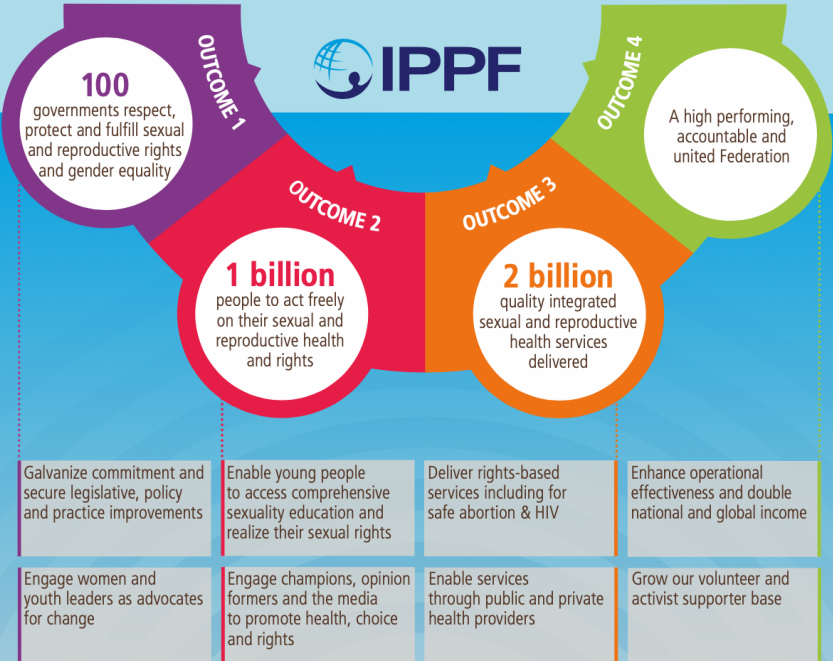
IPPF

OUTCOME 1

100
governments respect, protect and fulfill sexual and reproductive rights and gender equality

OUTCOME 2

1 billion
people to act freely on their sexual and reproductive health and rights

OUTCOME 3

2 billion
quality integrated sexual and reproductive health services delivered

OUTCOME 4

A high performing, accountable and united Federation

Galvanize commitment and secure legislative, policy and practice improvements

Engage women and youth leaders as advocates for change

Enable young people to access comprehensive sexuality education and realize their sexual rights

Engage champions, opinion formers and the media to promote health, choice and rights

Deliver rights-based services including for safe abortion & HIV

Enable services through public and private health providers

Enhance operational effectiveness and double national and global income

Grow our volunteer and activist supporter base